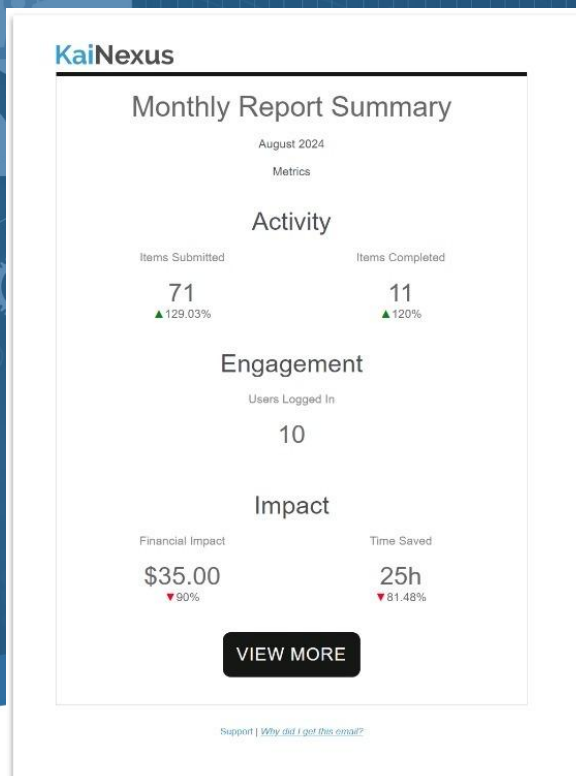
KaiNexus

Monthly Report Summary

August 2024

Metrics

Activity

Items Submitted

71
▲129.03%

Items Completed

11
▲120%

Engagement

Users Logged In

10

Impact

Financial Impact

$35.00
▼90%

Time Saved

25h
▼81.48%

VIEW MORE

Support | Why did I get this email?